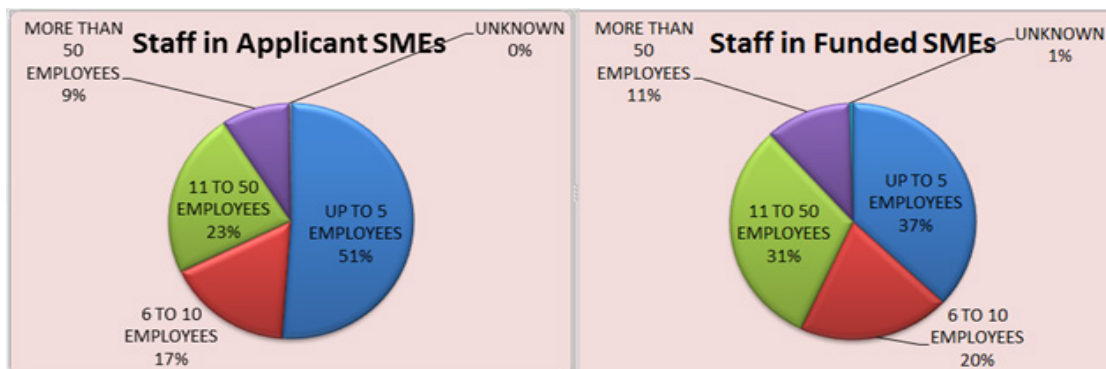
Staff in Applicant SMEs

MORE THAN 50 EMPLOYEES 9%

UNKNOWN 0%

11 TO 50 EMPLOYEES 23%

UP TO 5 EMPLOYEES 51%

6 TO 10 EMPLOYEES 17%

Staff in Funded SMEs

MORE THAN 50 EMPLOYEES 11%

UNKNOWN 1%

UP TO 5 EMPLOYEES 37%

11 TO 50 EMPLOYEES 31%

6 TO 10 EMPLOYEES 20%